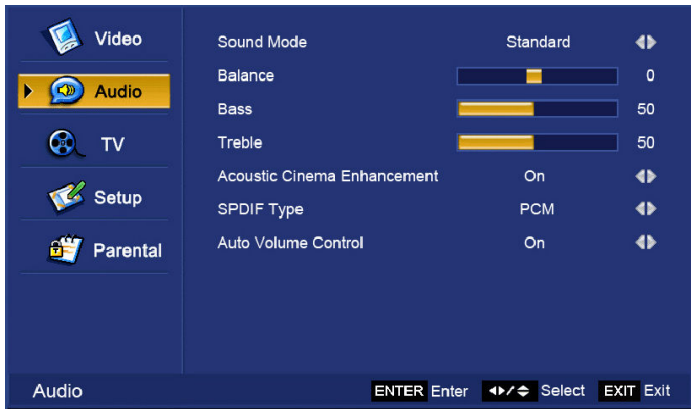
Video
Audio
TV
Setup
Parental

| | | |
|---|---|---|
| Sound Mode | Standard | |
| Balance | | 0 |
| Bass | | 50 |
| Treble | | 50 |
| Acoustic Cinema Enhancement | On | |
| SPDIF Type | PCM | |
| Auto Volume Control | On | |

Audio
ENTER Enter
Select
EXIT Exit